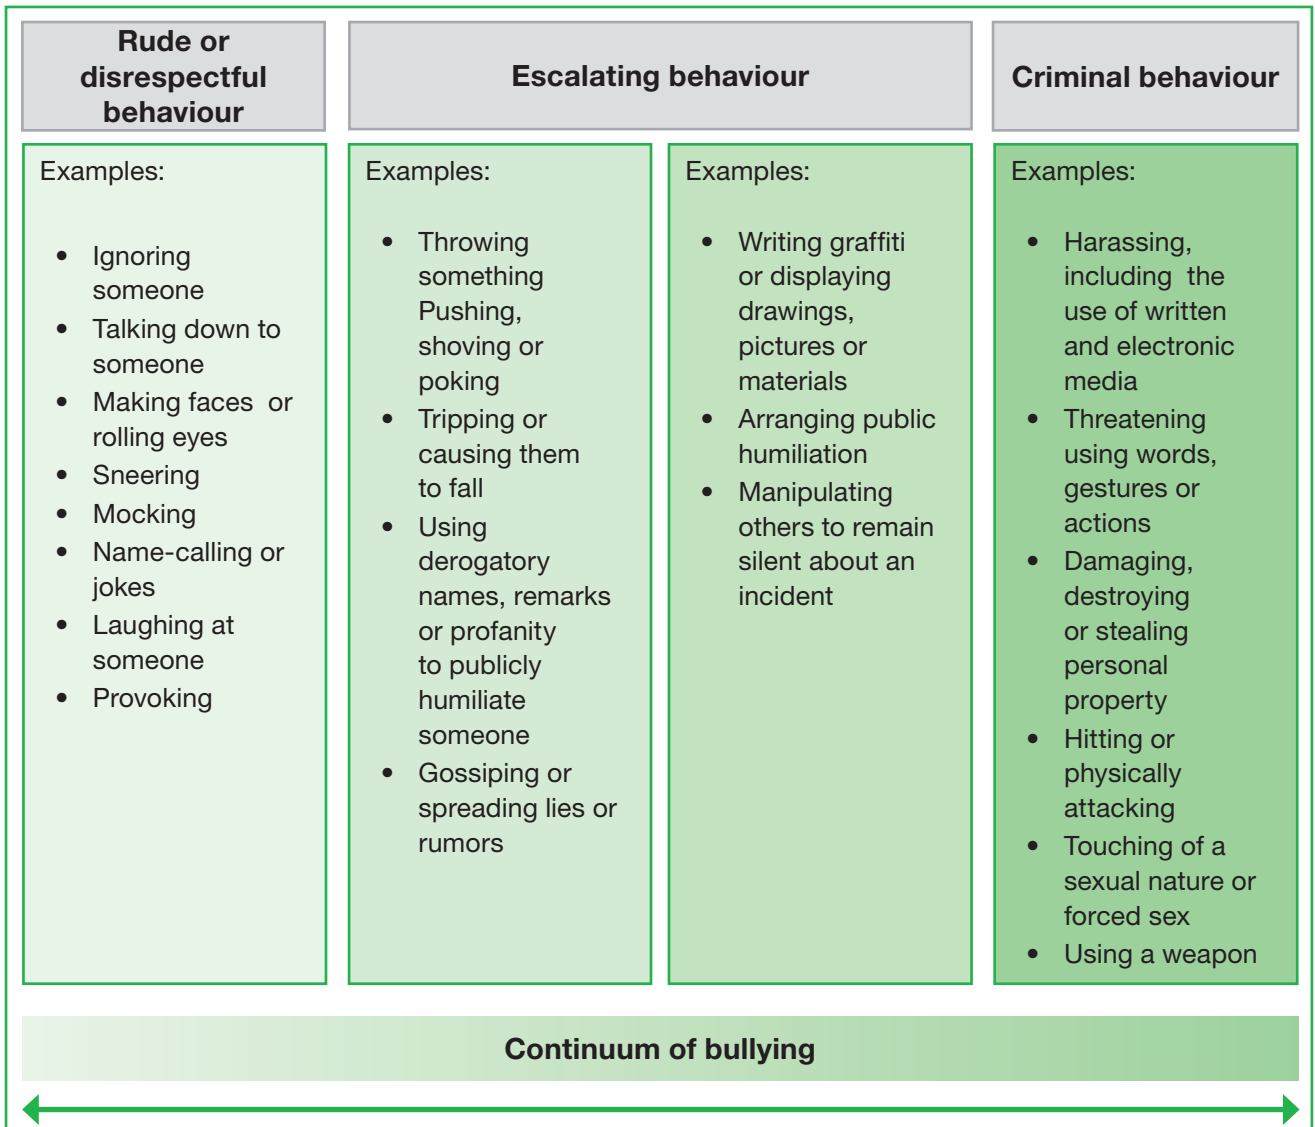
| Rude or disrespectful behaviour | Escalating behaviour | | Criminal behaviour |
|---|---|---|---|
| Examples:<br>• Ignoring someone<br>• Talking down to someone<br>• Making faces or rolling eyes<br>• Sneering<br>• Mocking<br>• Name-calling or jokes<br>• Laughing at someone<br>• Provoking | Examples:<br>• Throwing something Pushing, shoving or poking<br>• Tripping or causing them to fall<br>• Using derogatory names, remarks or profanity to publicly humiliate someone<br>• Gossiping or spreading lies or rumors | Examples:<br>• Writing graffiti or displaying drawings, pictures or materials<br>• Arranging public humiliation<br>• Manipulating others to remain silent about an incident | Examples:<br>• Harassing, including the use of written and electronic media<br>• Threatening using words, gestures or actions<br>• Damaging, destroying or stealing personal property<br>• Hitting or physically attacking<br>• Touching of a sexual nature or forced sex<br>• Using a weapon |

Continuum of bullying